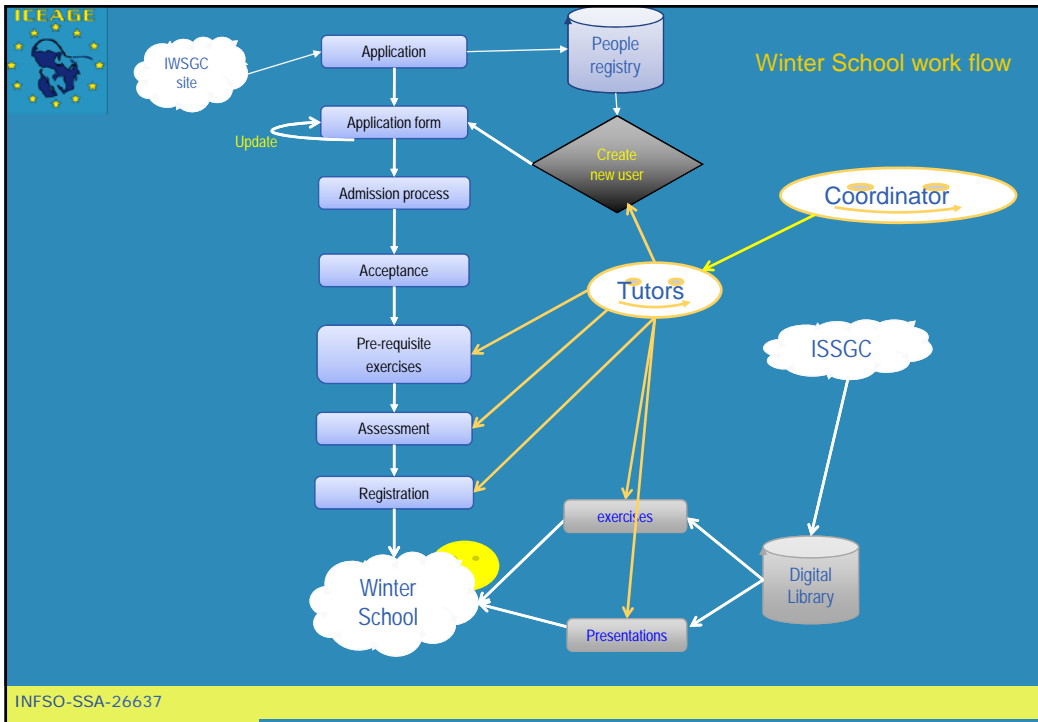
ICEAGE

Winter School work flow

IWSGC site

Application

People registry

Application form

Update

Create new user

Admission process

Coordinator

Acceptance

Tutors

Pre-requisite exercises

ISSGC

Assessment

Registration

exercises

Winter School

Digital Library

Presentations

INFSO-SSA-26637